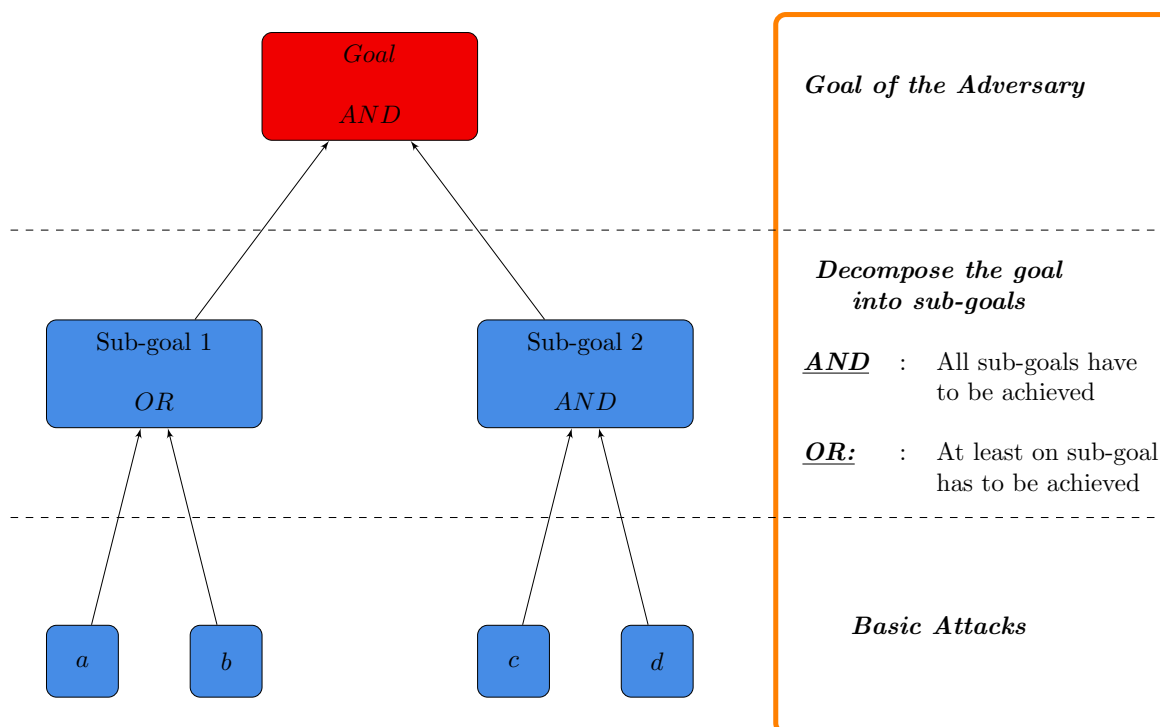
*Goal*

*AND*

Sub-goal 1

*OR*

Sub-goal 2

*AND*

*a*

*b*

*c*

*d*

***Goal of the Adversary***

***Decompose the goal into sub-goals***

***AND*** : All sub-goals have to be achieved

***OR:*** : At least on sub-goal has to be achieved

***Basic Attacks***